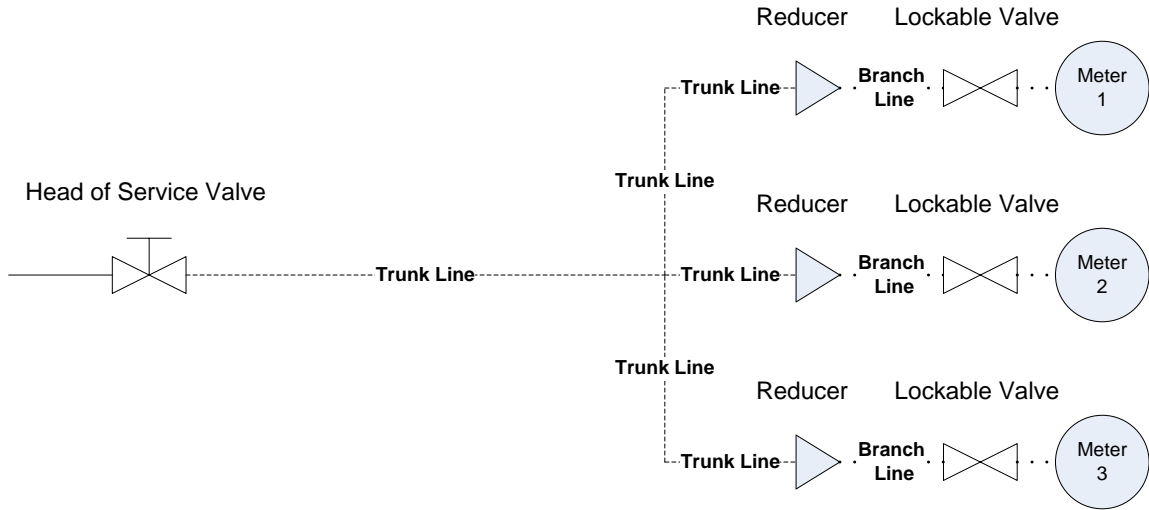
Reducer Lockable Valve

Trunk Line Branch Line Meter 1

Head of Service Valve

Trunk Line

Reducer Lockable Valve

Trunk Line Trunk Line Branch Line Meter 2

Trunk Line

Reducer Lockable Valve

Trunk Line Branch Line Meter 3